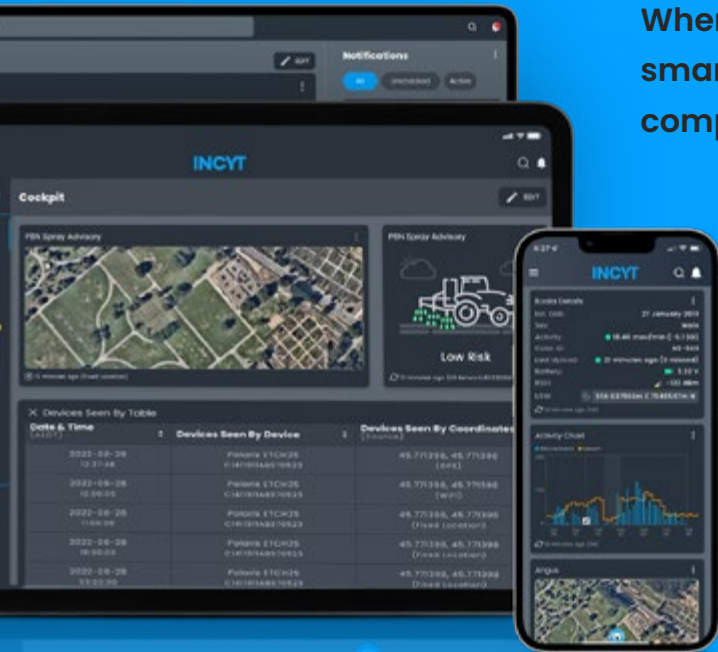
Wher
smar
comp

EDIT
Notifications
All
Unchecked
Active

INCYT
Cockpit
EDIT
PSN Spray Advisory
PSN Spray Advisory
Low Risk
Devices Seen By Table
| Date & Time | Devices Seen By Device | Devices Seen By Coordinates |
|---|---|---|
| 2022-06-28 | Polaris ETCH25 | 45.771398, 45.771398 |
| 2022-06-28 | Polaris ETCH25 | 45.771398, 45.771398 |
| 2022-06-28 | Polaris ETCH25 | 45.771398, 45.771398 |
| 2022-06-28 | Polaris ETCH25 | 45.771398, 45.771398 |
| 2022-06-28 | Polaris ETCH25 | 45.771398, 45.771398 |

INCYT
Books Details
21 January 2019
Activity Chart
Angus
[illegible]